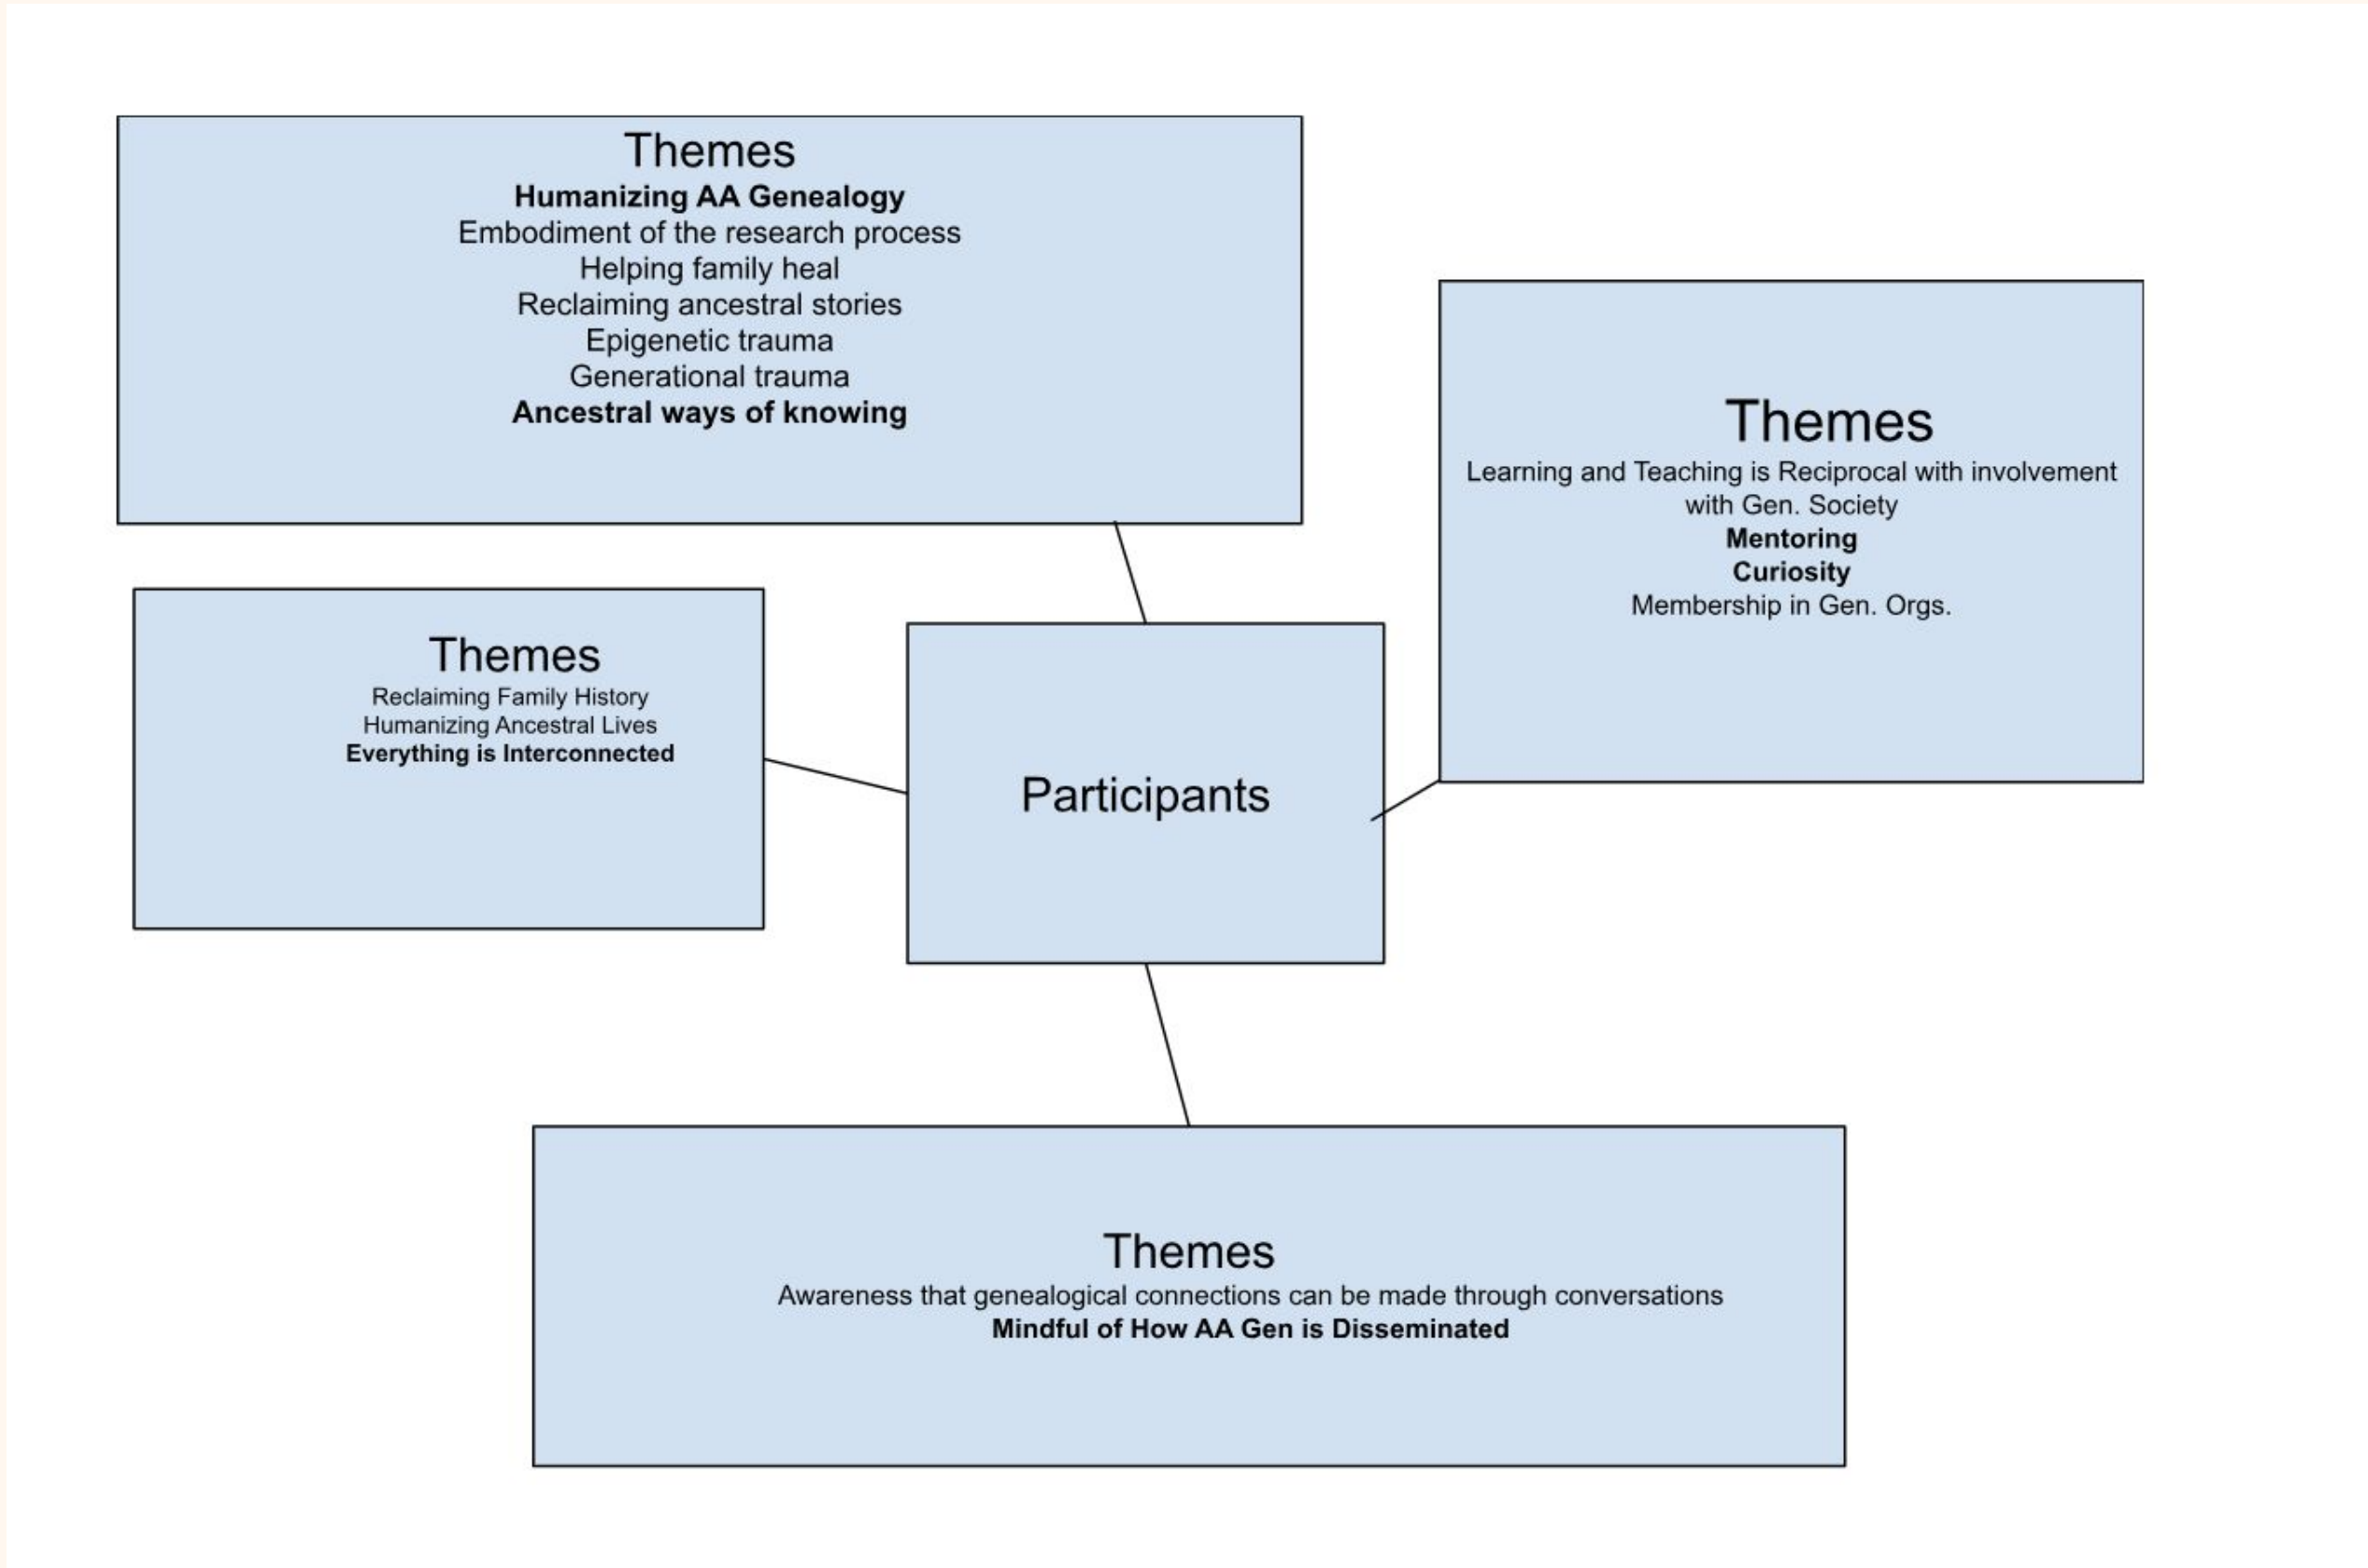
Themes
Humanizing AA Genealogy
Embodiment of the research process
Helping family heal
Reclaiming ancestral stories
Epigenetic trauma
Generational trauma
Ancestral ways of knowing

Themes
Learning and Teaching is Reciprocal with involvement with Gen. Society
Mentoring
Curiosity
Membership in Gen. Orgs.

Themes
Reclaiming Family History
Humanizing Ancestral Lives
Everything is Interconnected

Participants

Themes
Awareness that genealogical connections can be made through conversations
Mindful of How AA Gen is Disseminated